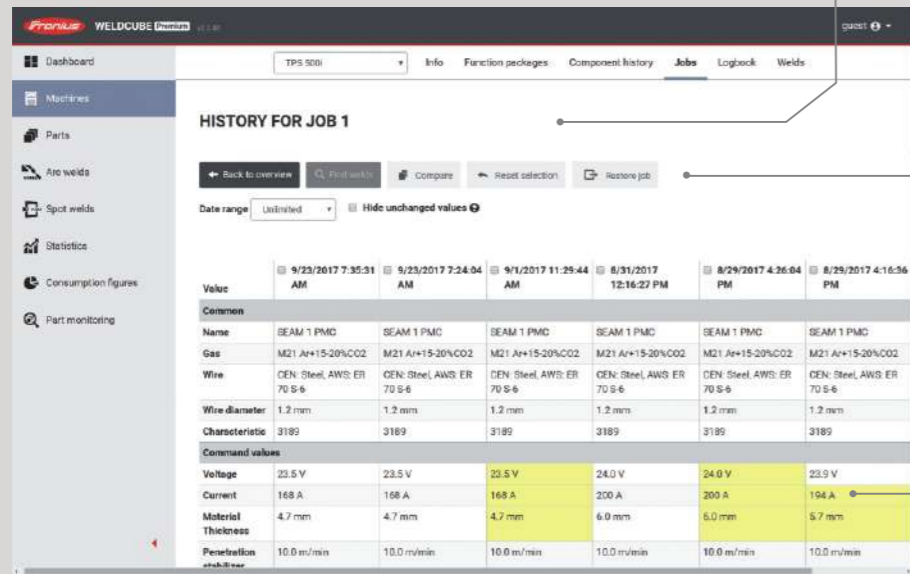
Fronius WELDCUBE Premium v1.1.0

guest

Dashboard
Machines
Parts
Arc welds
Spot welds
Statistics
Consumption figures
Part monitoring

TPS 500i
Info Function packages Component history Jobs Logbook Welds

HISTORY FOR JOB 1

Back to overview
Find welds
Compare
Reset selection
Restore job

Date range Unlimited
Hide unchanged values

| Value | 9/23/2017 7:35:31 AM | 9/23/2017 7:24:04 AM | 9/1/2017 11:29:44 AM | 8/31/2017 12:16:27 PM | 8/29/2017 4:26:04 PM | 8/29/2017 4:16:36 PM |
|---|---|---|---|---|---|---|
| Common | | | | | | |
| Name | SEAM 1 PMC | SEAM 1 PMC | SEAM 1 PMC | SEAM 1 PMC | SEAM 1 PMC | SEAM 1 PMC |
| Gas | M21 Ar+15-20%CO2 | M21 Ar+15-20%CO2 | M21 Ar+15-20%CO2 | M21 Ar+15-20%CO2 | M21 Ar+15-20%CO2 | M21 Ar+15-20%CO2 |
| Wire | CEN: Steel, AWS: ER 70 S-6 | CEN: Steel, AWS: ER 70 S-6 | CEN: Steel, AWS: ER 70 S-6 | CEN: Steel, AWS: ER 70 S-6 | CEN: Steel, AWS: ER 70 S-6 | CEN: Steel, AWS: ER 70 S-6 |
| Wire diameter | 1.2 mm | 1.2 mm | 1.2 mm | 1.2 mm | 1.2 mm | 1.2 mm |
| Characteristic | 3189 | 3189 | 3189 | 3189 | 3189 | 3189 |
| Command values | | | | | | |
| Voltage | 23.5 V | 23.5 V | 23.5 V | 24.0 V | 24.0 V | 23.9 V |
| Current | 168 A | 168 A | 168 A | 200 A | 200 A | 194 A |
| Material Thickness | 4.7 mm | 4.7 mm | 4.7 mm | 6.0 mm | 6.0 mm | 5.7 mm |
| Penetration stabilizer | 10.0 m/min | 10.0 m/min | 10.0 m/min | 10.0 m/min | 10.0 m/min | 10.0 m/min |